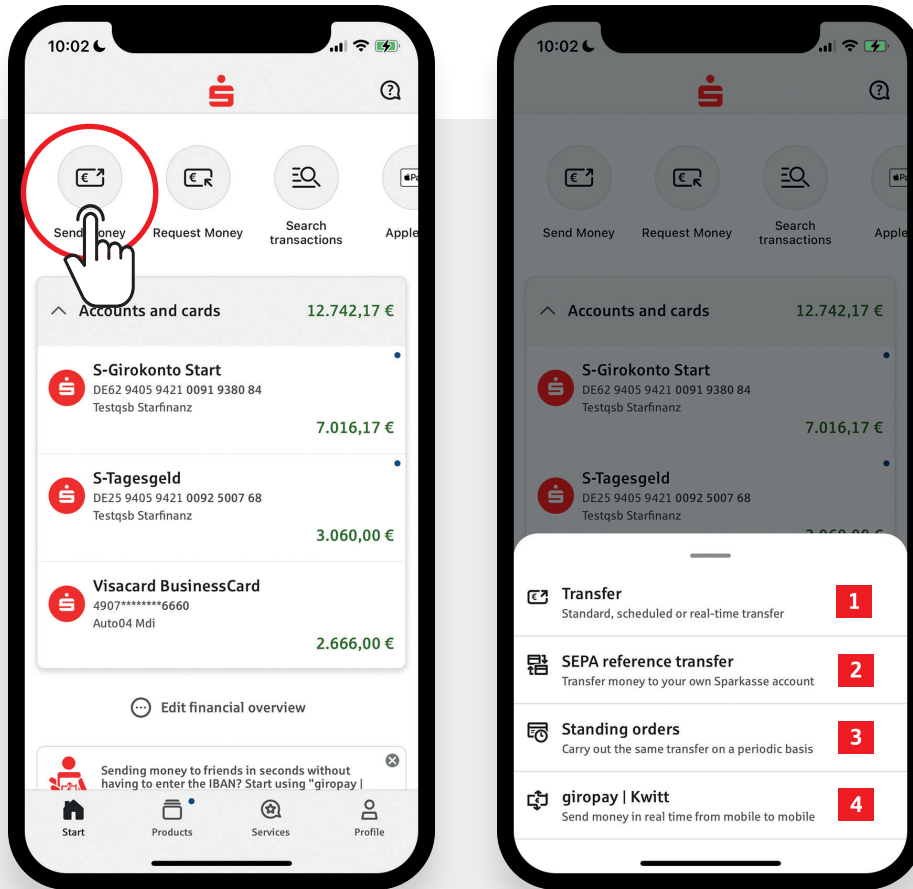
10:02

Send Money

Request Money

Search transactions

Apple

Accounts and cards 12.742,17 €

S-Girokonto Start
DE62 9405 9421 0091 9380 84
Testqsb Starfinanz
7.016,17 €

S-Tagesgeld
DE25 9405 9421 0092 5007 68
Testqsb Starfinanz
3.060,00 €

Visacard BusinessCard
4907********6660
Auto04 Mdi
2.666,00 €

Edit financial overview

Sending money to friends in seconds without having to enter the IBAN? Start using "giropay |

Start
Products
Services
Profile

10:02

Send Money

Request Money

Search transactions

Apple

Accounts and cards 12.742,17 €

S-Girokonto Start
DE62 9405 9421 0091 9380 84
Testqsb Starfinanz
7.016,17 €

S-Tagesgeld
DE25 9405 9421 0092 5007 68
Testqsb Starfinanz

Transfer
Standard, scheduled or real-time transfer
1

SEPA reference transfer
Transfer money to your own Sparkasse account
2

Standing orders
Carry out the same transfer on a periodic basis
3

giropay | Kwitt
Send money in real time from mobile to mobile
4